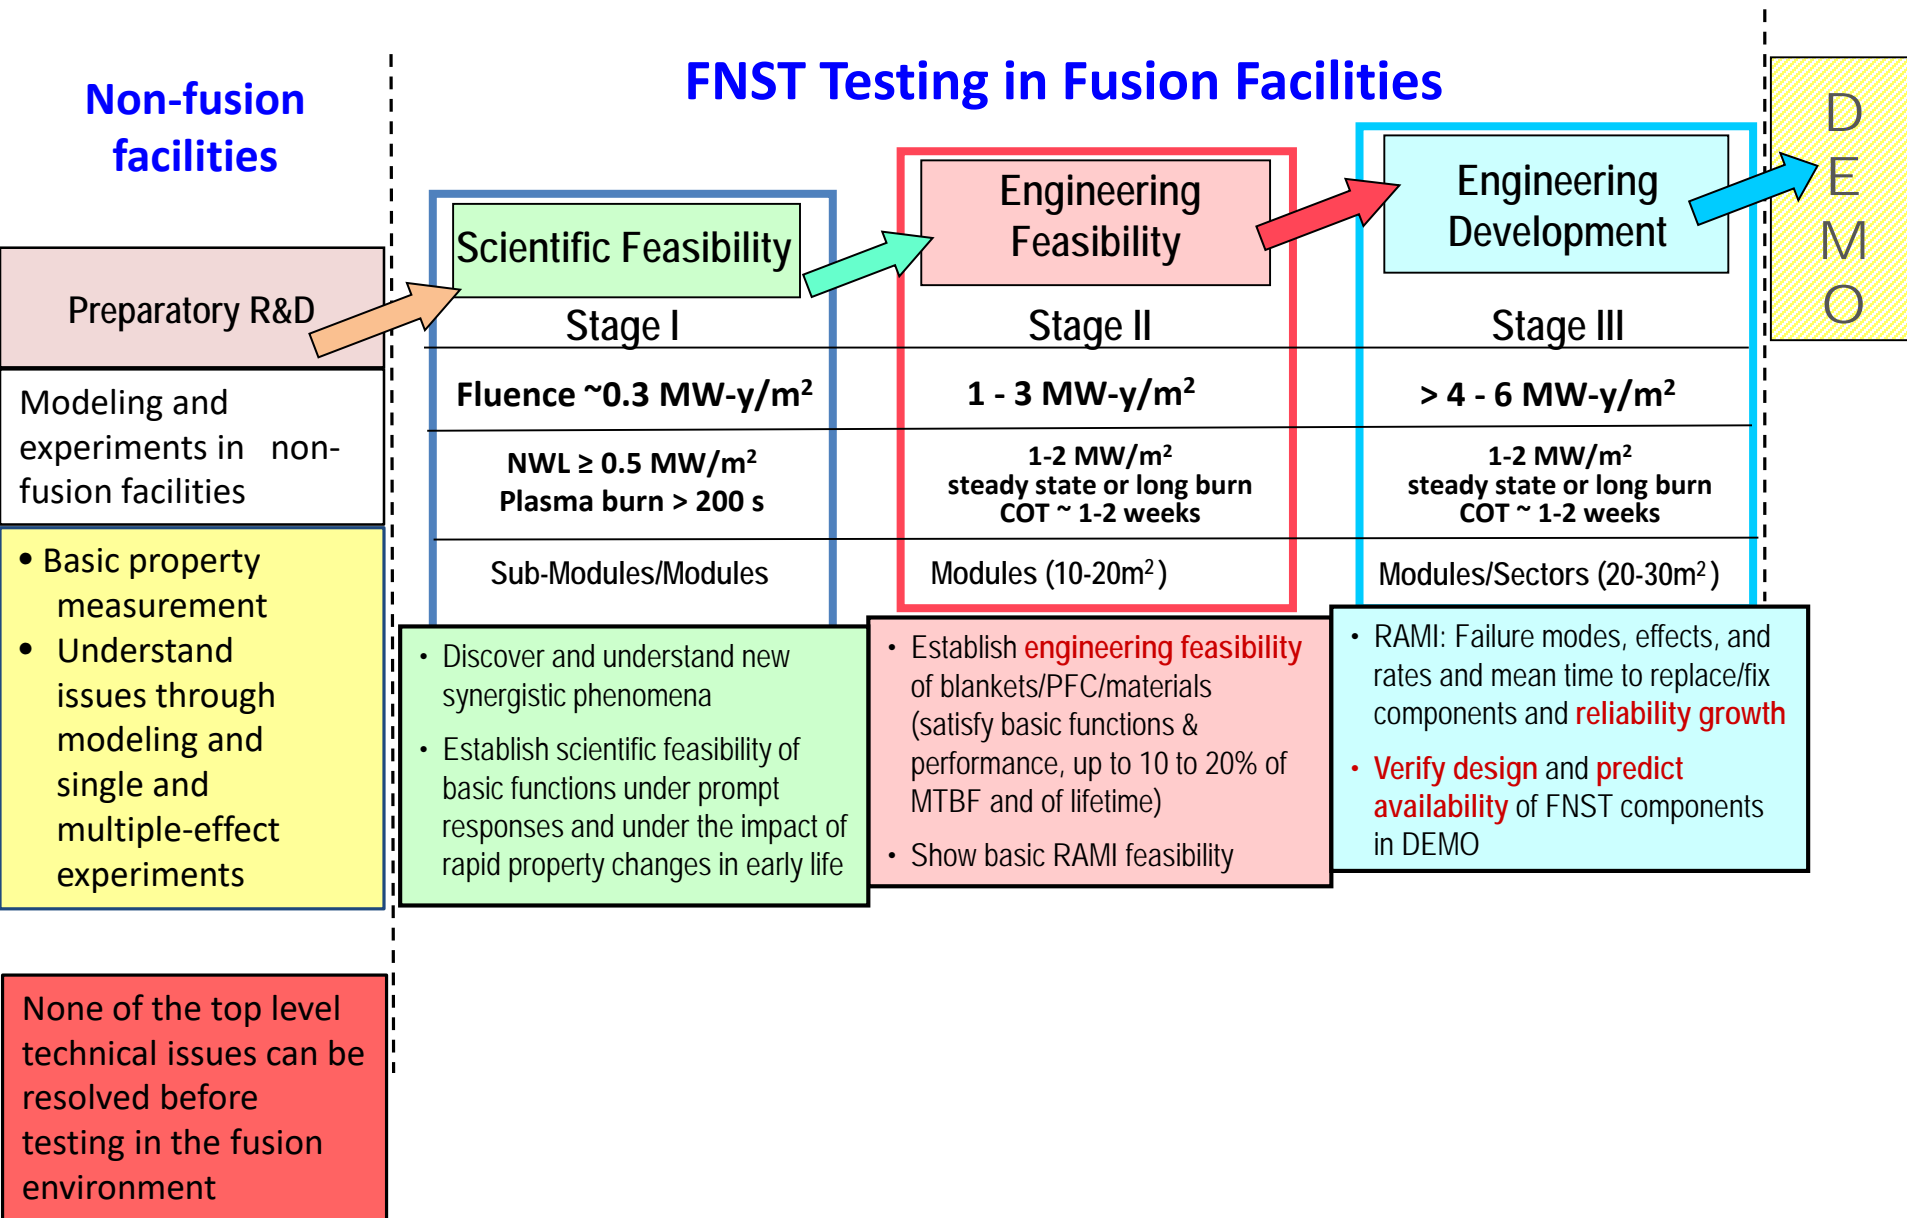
Non-fusion facilities

FNST Testing in Fusion Facilities

DEMO

Preparatory R&D

Modeling and experiments in non-fusion facilities

• Basic property measurement
• Understand issues through modeling and single and multiple-effect experiments

None of the top level technical issues can be resolved before testing in the fusion environment

Scientific Feasibility

Stage I

Fluence ~0.3 MW-y/m$^2$

NWL ≥ 0.5 MW/m$^2$
Plasma burn > 200 s

Sub-Modules/Modules

• Discover and understand new synergistic phenomena
• Establish scientific feasibility of basic functions under prompt responses and under the impact of rapid property changes in early life

Engineering Feasibility

Stage II

1 - 3 MW-y/m$^2$

1-2 MW/m$^2$
steady state or long burn
COT ~ 1-2 weeks

Modules (10-20m$^2$)

• Establish engineering feasibility of blankets/PFC/materials (satisfy basic functions & performance, up to 10 to 20% of MTBF and of lifetime)
• Show basic RAMI feasibility

Engineering Development

Stage III

> 4 - 6 MW-y/m$^2$

1-2 MW/m$^2$
steady state or long burn
COT ~ 1-2 weeks

Modules/Sectors (20-30m$^2$)

• RAMI: Failure modes, effects, and rates and mean time to replace/fix components and reliability growth
• Verify design and predict availability of FNST components in DEMO